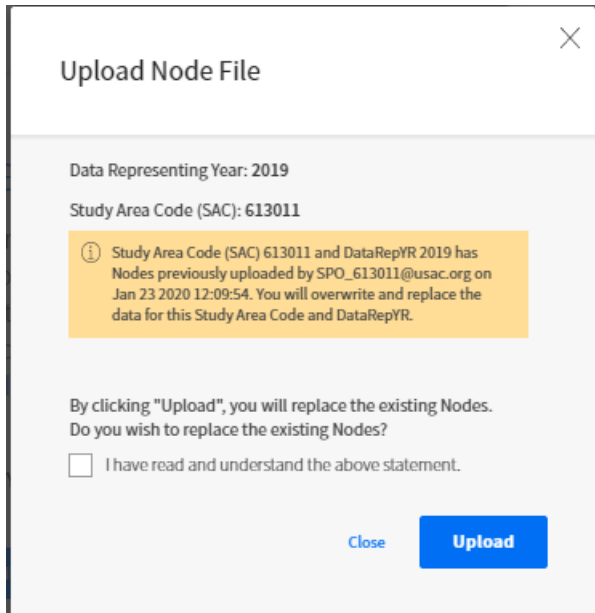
Upload Node File

×

Data Representing Year: 2019

Study Area Code (SAC): 613011

ⓘ Study Area Code (SAC) 613011 and DataRepYR 2019 has Nodes previously uploaded by SPO_613011@usac.org on Jan 23 2020 12:09:54. You will overwrite and replace the data for this Study Area Code and DataRepYR.

By clicking "Upload", you will replace the existing Nodes.
Do you wish to replace the existing Nodes?

I have read and understand the above statement.

Close

Upload